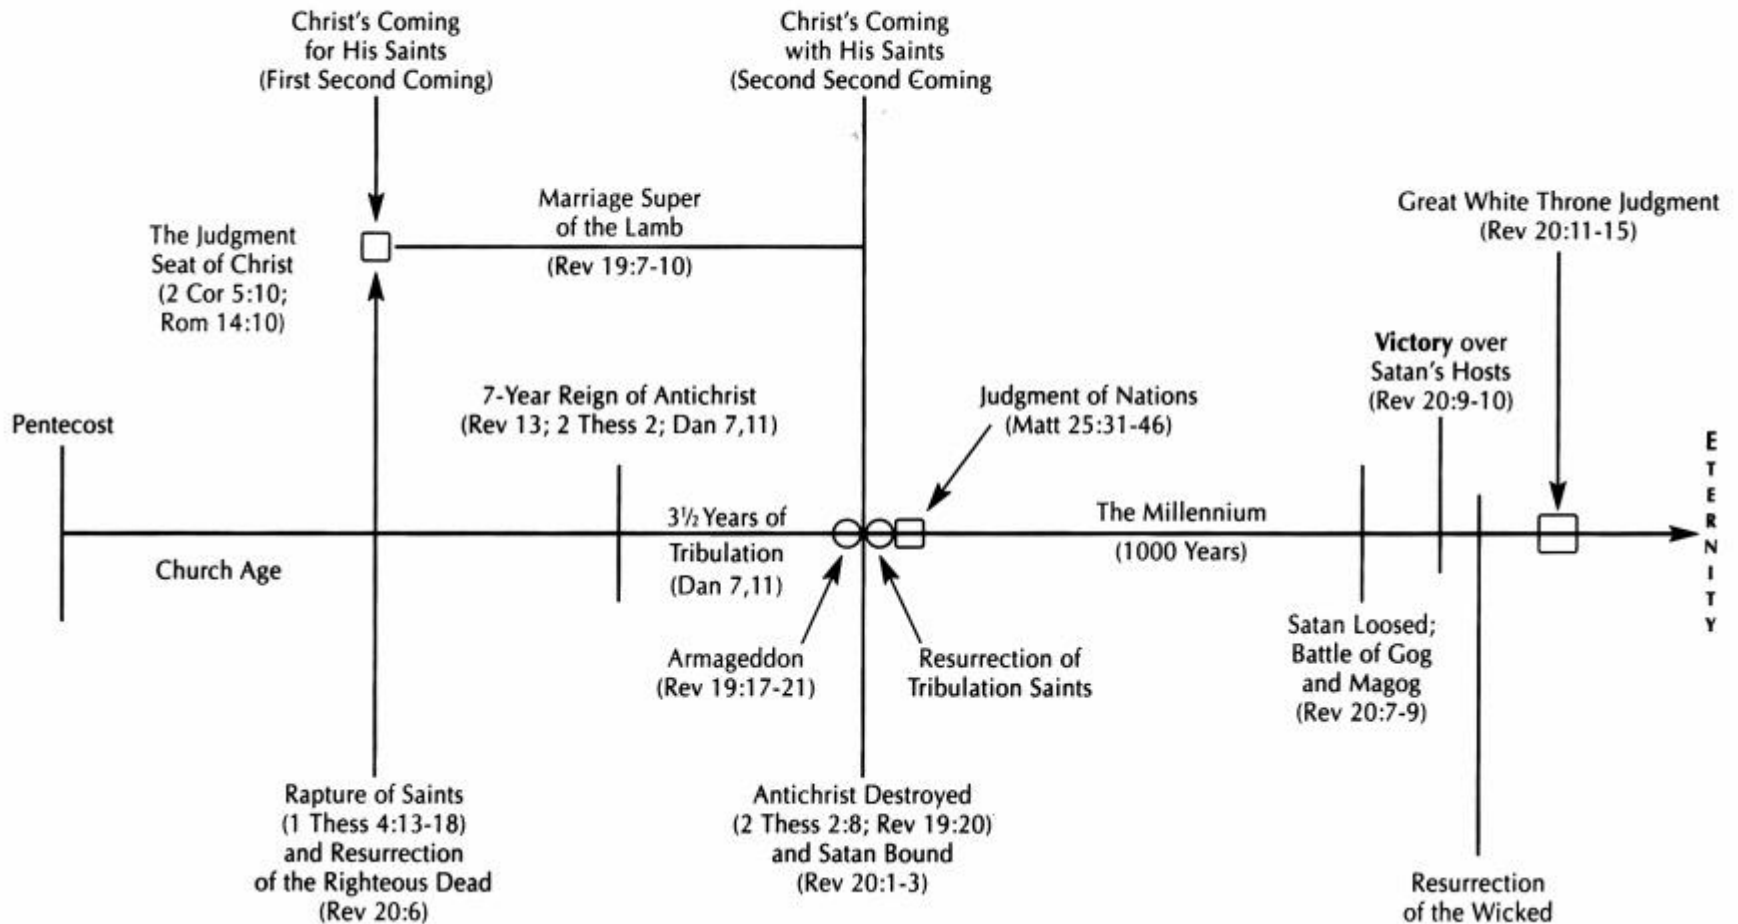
Christ's Coming for His Saints (First Second Coming)

Christ's Coming with His Saints (Second Second Coming)

Marriage Super of the Lamb

(Rev 19:7-10)

The Judgment Seat of Christ (2 Cor 5:10; Rom 14:10)

Great White Throne Judgment (Rev 20:11-15)

Victory over Satan's Hosts (Rev 20:9-10)

7-Year Reign of Antichrist (Rev 13; 2 Thess 2; Dan 7,11)

Judgment of Nations (Matt 25:31-46)

Pentecost

E T E R N I T Y

3½ Years of Tribulation (Dan 7,11)

The Millennium

(1000 Years)

Church Age

Armageddon (Rev 19:17-21)

Resurrection of Tribulation Saints

Satan Loosed; Battle of Gog and Magog (Rev 20:7-9)

Rapture of Saints (1 Thess 4:13-18) and Resurrection of the Righteous Dead (Rev 20:6)

Antichrist Destroyed (2 Thess 2:8; Rev 19:20) and Satan Bound (Rev 20:1-3)

Resurrection of the Wicked